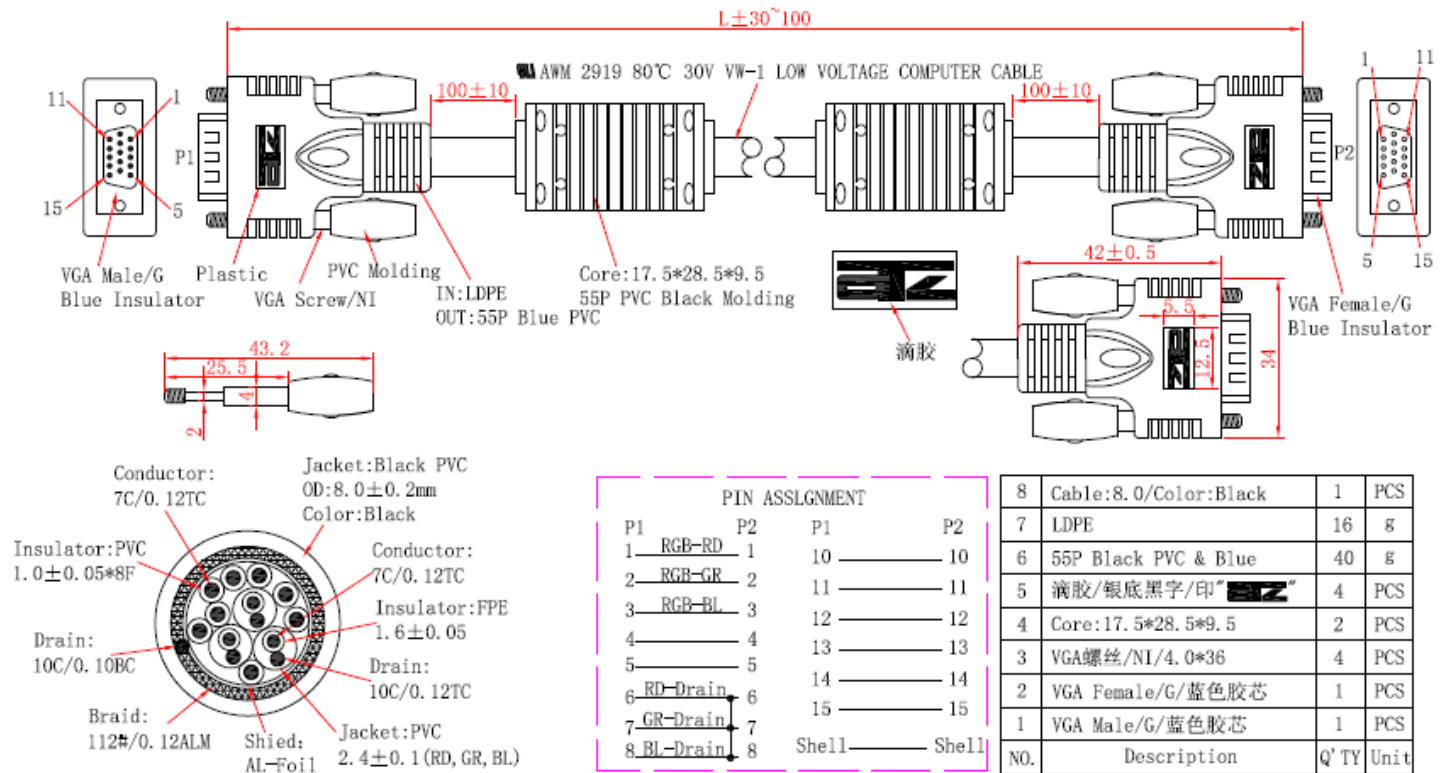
L±30~100

AWM 2919 80℃ 30V VW-1 LOW VOLTAGE COMPUTER CABLE

100±10

100±10

11 1

15 5

P1

1 11

5 15

P2

VGA Male/G Blue Insulator

Plastic

VGA Screw/NI

PVC Molding

IN:LDPE OUT:55P Blue PVC

Core:17.5*28.5*9.5 55P PVC Black Molding

滴胶

42±0.5

5.5

12.5

34

VGA Female/G Blue Insulator

43.2

25.5

4

2

Conductor: 7C/0.12TC

Jacket:Black PVC OD:8.0±0.2mm Color:Black

Insulator:PVC 1.0±0.05*8F

Conductor: 7C/0.12TC

Insulator:FPE 1.6±0.05

Drain: 10C/0.10BC

Drain: 10C/0.12TC

Braid: 112#/0.12ALM

Shied: AL-Foil

Jacket:PVC 2.4±0.1(RD,GR,BL)

PIN ASSLGNMENT

| P1 | | P2 | P1 | P2 |
|---|---|---|---|---|
| 1 | RGB-RD | 1 | 10 | 10 |
| 2 | RGB-GR | 2 | 11 | 11 |
| 3 | RGB-BL | 3 | 12 | 12 |
| 4 | | 4 | 13 | 13 |
| 5 | | 5 | 14 | 14 |
| 6 | RD-Drain | 6 | 15 | 15 |
| 7 | GR-Drain | 7 | Shell | Shell |
| 8 | BL-Drain | 8 | | |

| 8 | Cable:8.0/Color:Black | 1 | PCS |
|---|---|---|---|
| 7 | LDPE | 16 | g |
| 6 | 55P Black PVC & Blue | 40 | g |
| 5 | 滴胶/银底黑字/印" " | 4 | PCS |
| 4 | Core:17.5*28.5*9.5 | 2 | PCS |
| 3 | VGA螺丝/NI/4.0*36 | 4 | PCS |
| 2 | VGA Female/G/蓝色胶芯 | 1 | PCS |
| 1 | VGA Male/G/蓝色胶芯 | 1 | PCS |
| NO. | Description | Q'TY | Unit |